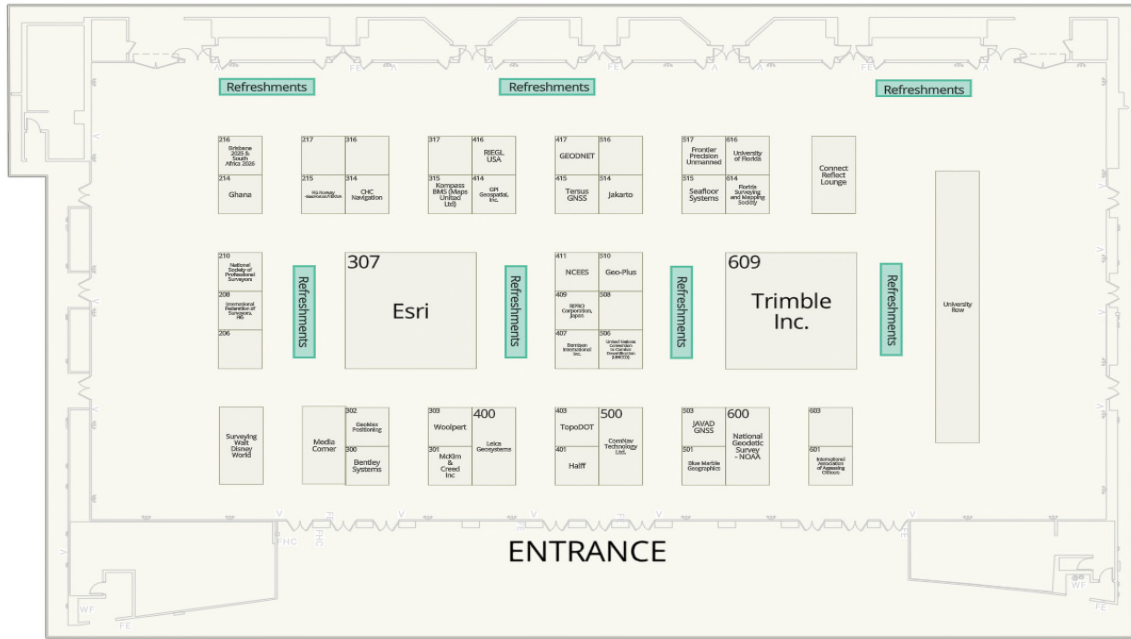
Refreshments
Refreshments
Refreshments

216 Brisbane 2026 & South Africa 2026
214 Ghana
217
215 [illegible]
316
314 CHC Navigation
317
315 Kompass BIMS (Maps Unlimited Ltd)
416 RIEGL USA
414 GPI Geospatial, Inc.
417 GEODNET
415 Tersus GNSS
516
514 Jakarto
517 Frontier Precision Unmanned
515 Seafloor Systems
616 University of Florida
614 Florida Surveying and Mapping Society
Connect Reflect Lounge

210 National Society of Professional Surveyors
208 International Federation of Surveyors, FIG
206
Refreshments
307
Esri
Refreshments
411 NCEES
409 REFICO Corporation, Japan
407 Bentley International Inc.
510 Geo-Plus
508
506 United Nations Committee of Experts on Global Geospatial Information Management (UN-GGIM)
Refreshments
609
Trimble Inc.
Refreshments
University Row

Surveying Walt Disney World
Media Corner
302 GeoMax Positioning
300 Bentley Systems
303 Woolpert
301 McKim & Creed Inc
400
Leica Geosystems
403 TopoDOT
401 Halff
500
ComNav Technology Ltd.
503 JAVAD GNSS
501 Blue Marble Geographics
600
National Geodetic Survey - NOAA
603
601 International Association of Assessing Officers

ENTRANCE